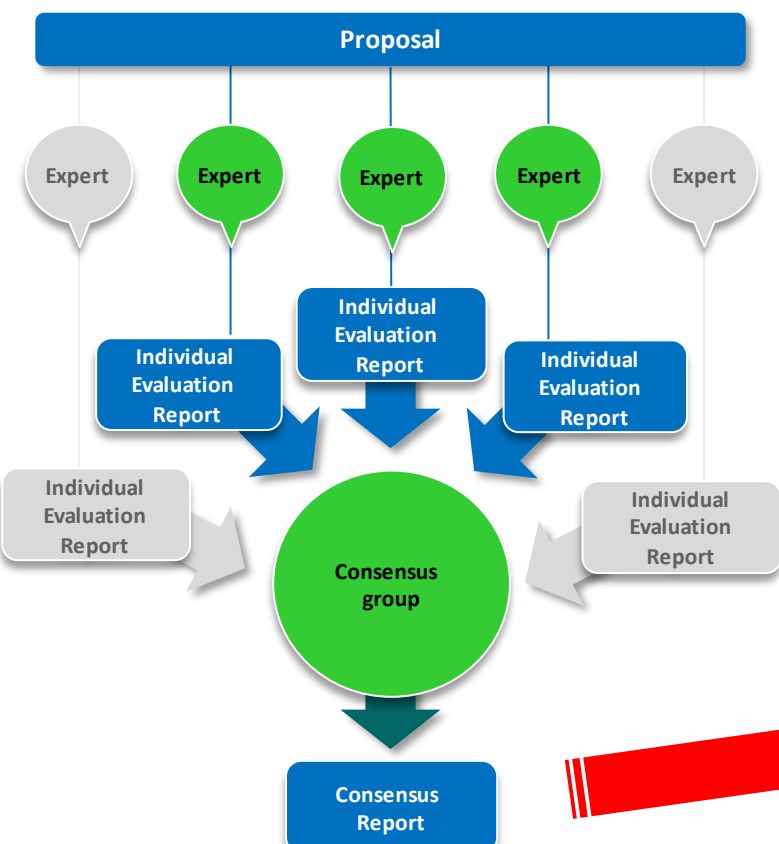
Proposal

Expert

Expert

Expert

Expert

Expert

Individual Evaluation Report

Individual Evaluation Report

Individual Evaluation Report

Individual Evaluation Report

Individual Evaluation Report

Consensus group

Consensus Report